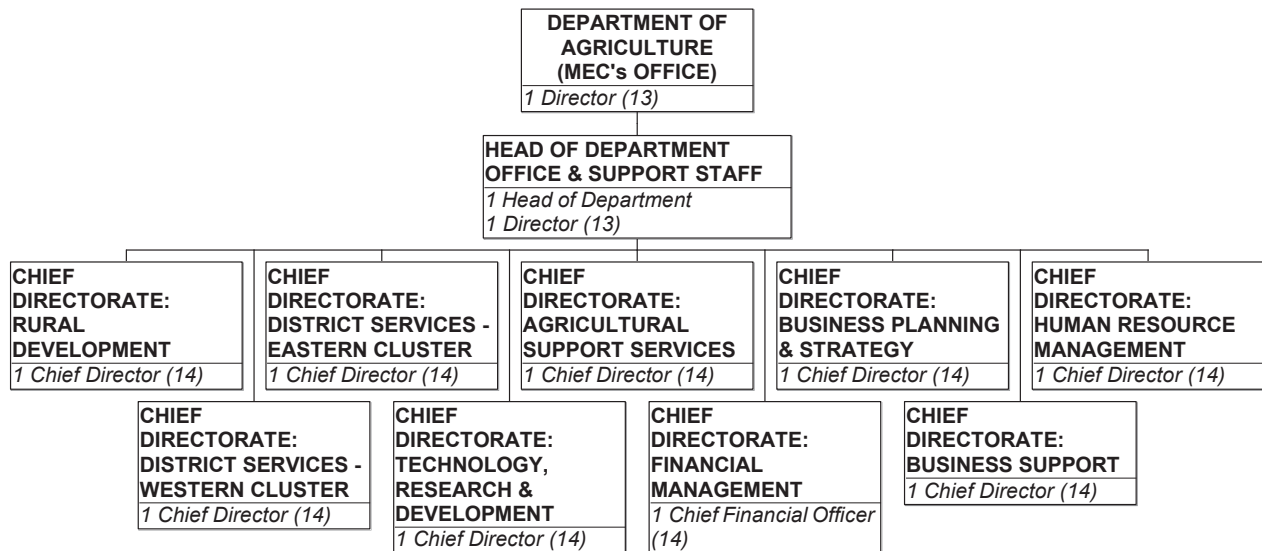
DEPARTMENT OF AGRICULTURE (MEC's OFFICE)
1 Director (13)

HEAD OF DEPARTMENT OFFICE & SUPPORT STAFF
1 Head of Department
1 Director (13)

CHIEF DIRECTORATE: RURAL DEVELOPMENT
1 Chief Director (14)

CHIEF DIRECTORATE: DISTRICT SERVICES - EASTERN CLUSTER
1 Chief Director (14)

CHIEF DIRECTORATE: AGRICULTURAL SUPPORT SERVICES
1 Chief Director (14)

CHIEF DIRECTORATE: BUSINESS PLANNING & STRATEGY
1 Chief Director (14)

CHIEF DIRECTORATE: HUMAN RESOURCE MANAGEMENT
1 Chief Director (14)

CHIEF DIRECTORATE: DISTRICT SERVICES - WESTERN CLUSTER
1 Chief Director (14)

CHIEF DIRECTORATE: TECHNOLOGY, RESEARCH & DEVELOPMENT
1 Chief Director (14)

CHIEF DIRECTORATE: FINANCIAL MANAGEMENT
1 Chief Financial Officer (14)

CHIEF DIRECTORATE: BUSINESS SUPPORT
1 Chief Director (14)